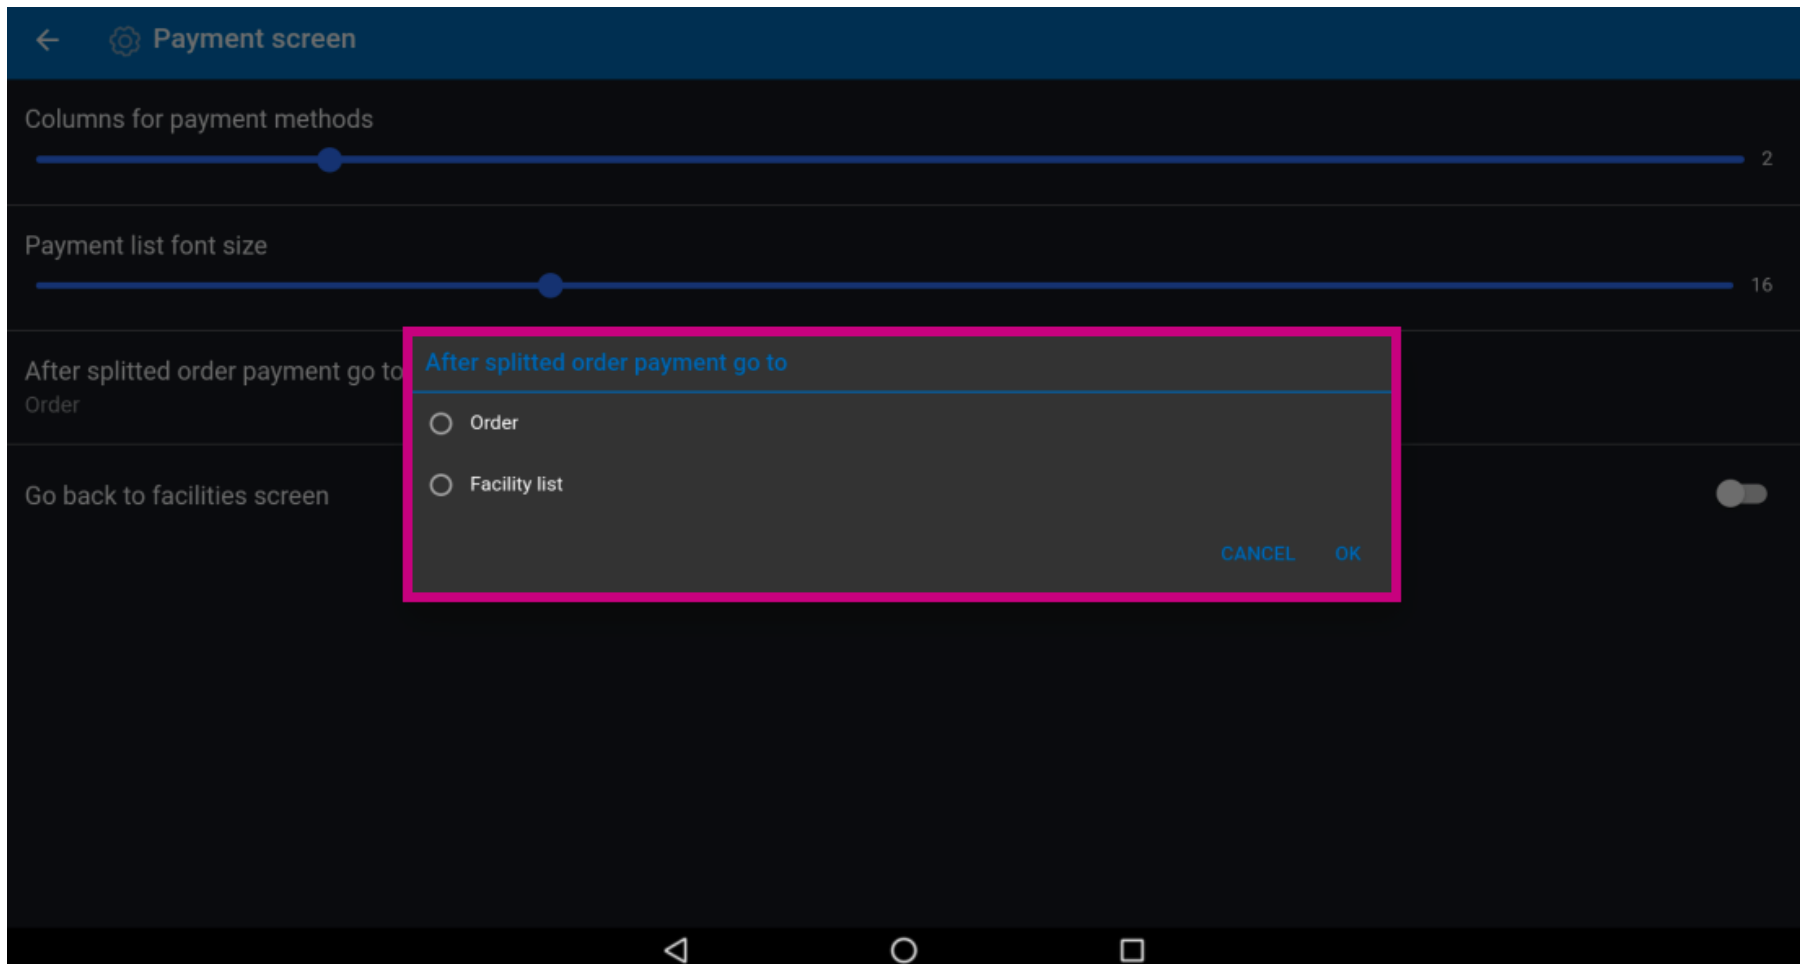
Payment screen

Columns for payment methods

2

Payment list font size

16

After splitted order payment go to

Order

Go back to facilities screen

After splitted order payment go to

Order

Facility list

CANCEL OK